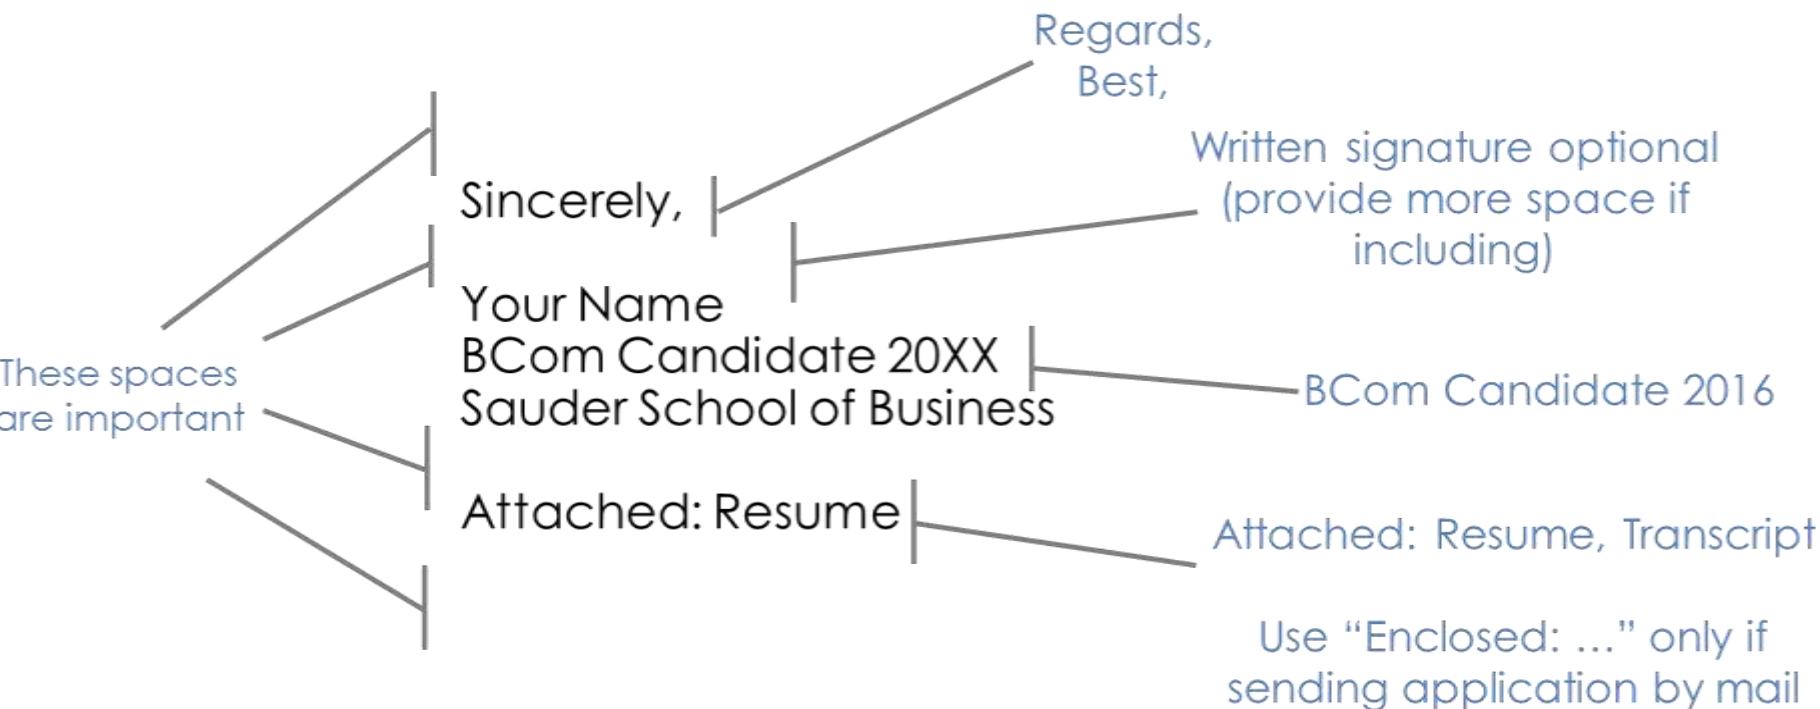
Regards,
Best,

Written signature optional (provide more space if including)

Sincerely,

Your Name
BCom Candidate 20XX
Sauder School of Business

Attached: Resume

These spaces are important

BCom Candidate 2016

Attached: Resume, Transcript

Use “Enclosed: …” only if sending application by mail